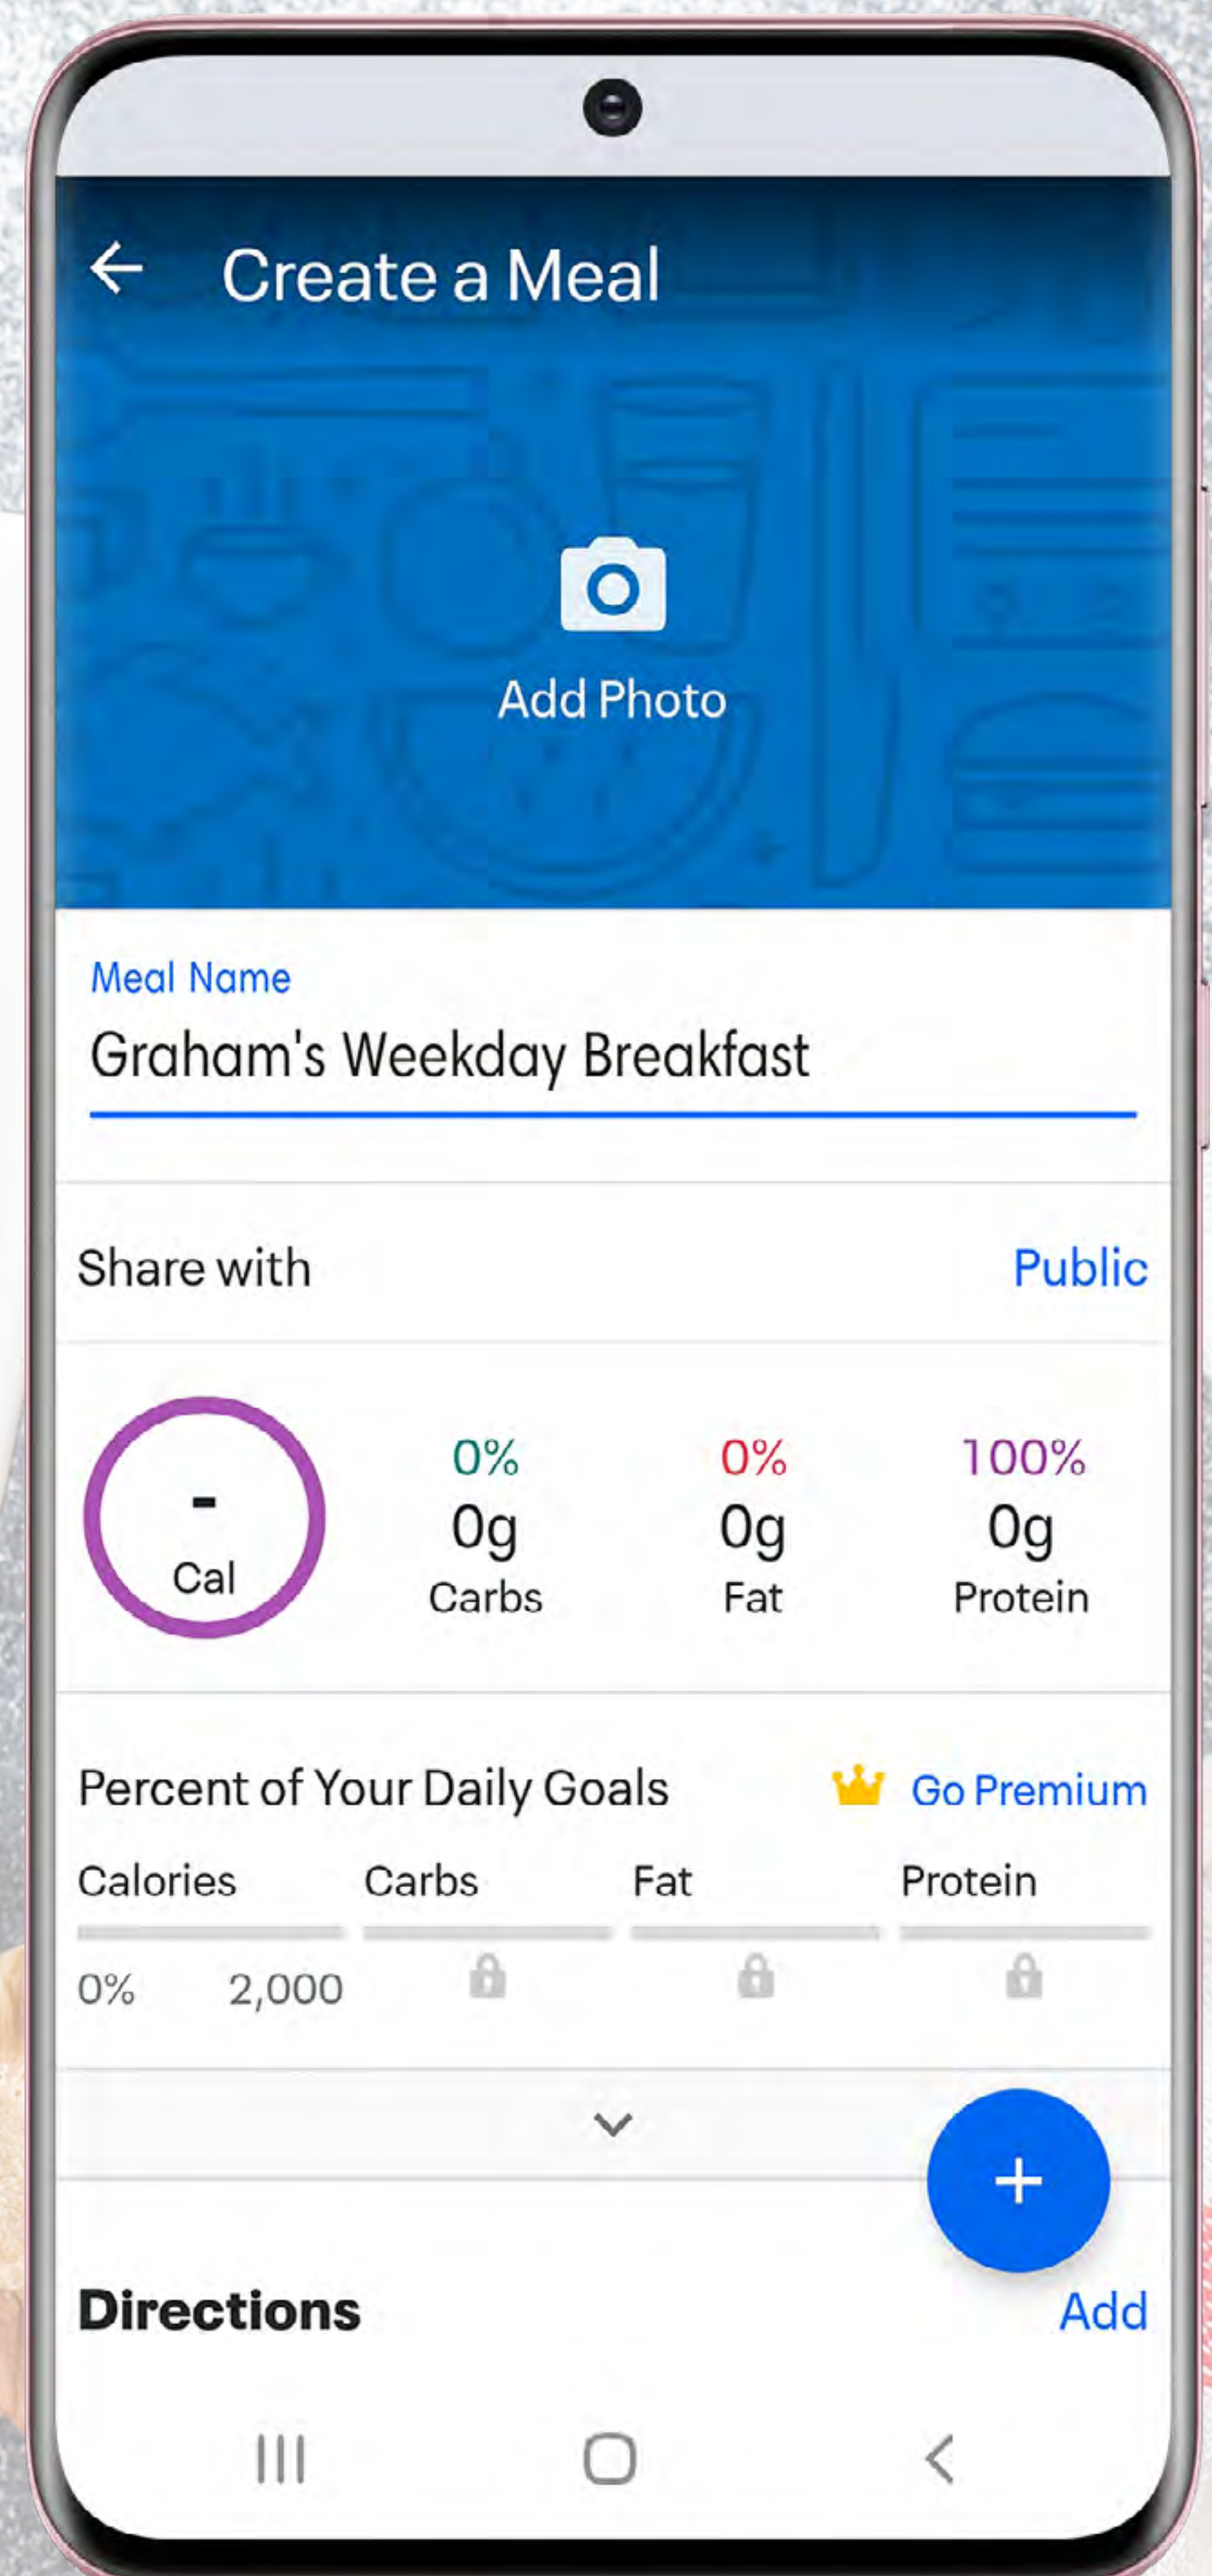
Create a Meal

Add Photo

Meal Name
Graham's Weekday Breakfast

Share with Public

-
Cal

0%
0g
Carbs

0%
0g
Fat

100%
0g
Protein

Percent of Your Daily Goals Go Premium

Calories Carbs Fat Protein

0% 2,000

+

Directions Add